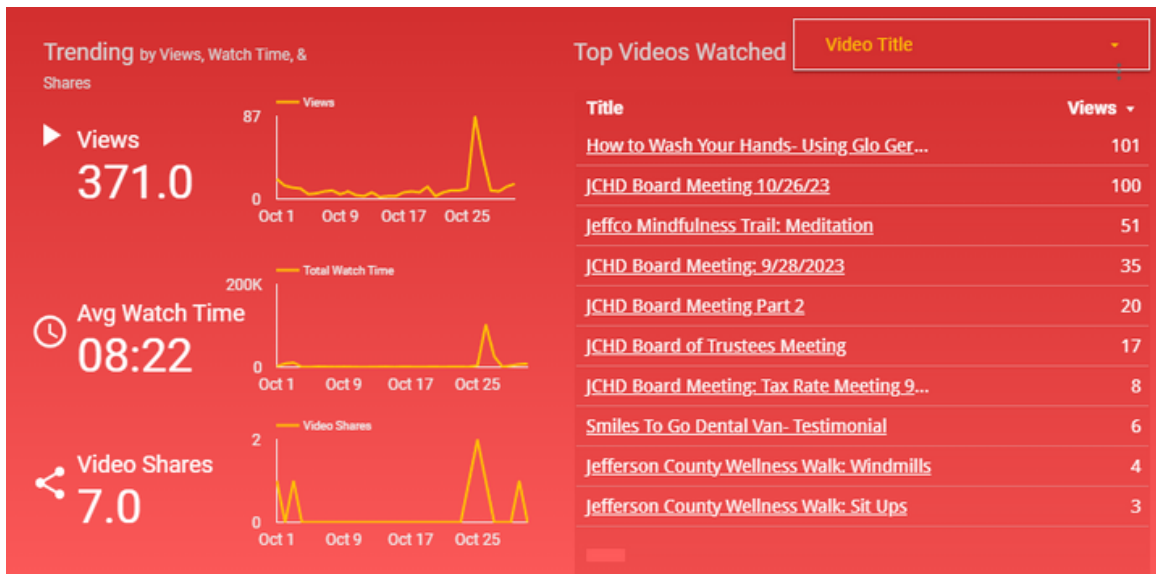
Trending by Views, Watch Time, & Shares

Views
371.0

Views
87
0
Oct 1 Oct 9 Oct 17 Oct 25

Avg Watch Time
08:22

Total Watch Time
200K
0
Oct 1 Oct 9 Oct 17 Oct 25

Video Shares
7.0

Video Shares
2
0
Oct 1 Oct 9 Oct 17 Oct 25

Top Videos Watched

Video Title

| Title | Views |
|---|---|
| How to Wash Your Hands- Using Glo Ger... | 101 |
| JCHD Board Meeting 10/26/23 | 100 |
| Jeffco Mindfulness Trail: Meditation | 51 |
| JCHD Board Meeting: 9/28/2023 | 35 |
| JCHD Board Meeting Part 2 | 20 |
| JCHD Board of Trustees Meeting | 17 |
| JCHD Board Meeting: Tax Rate Meeting 9... | 8 |
| Smiles To Go Dental Van- Testimonial | 6 |
| Jefferson County Wellness Walk: Windmills | 4 |
| Jefferson County Wellness Walk: Sit Ups | 3 |